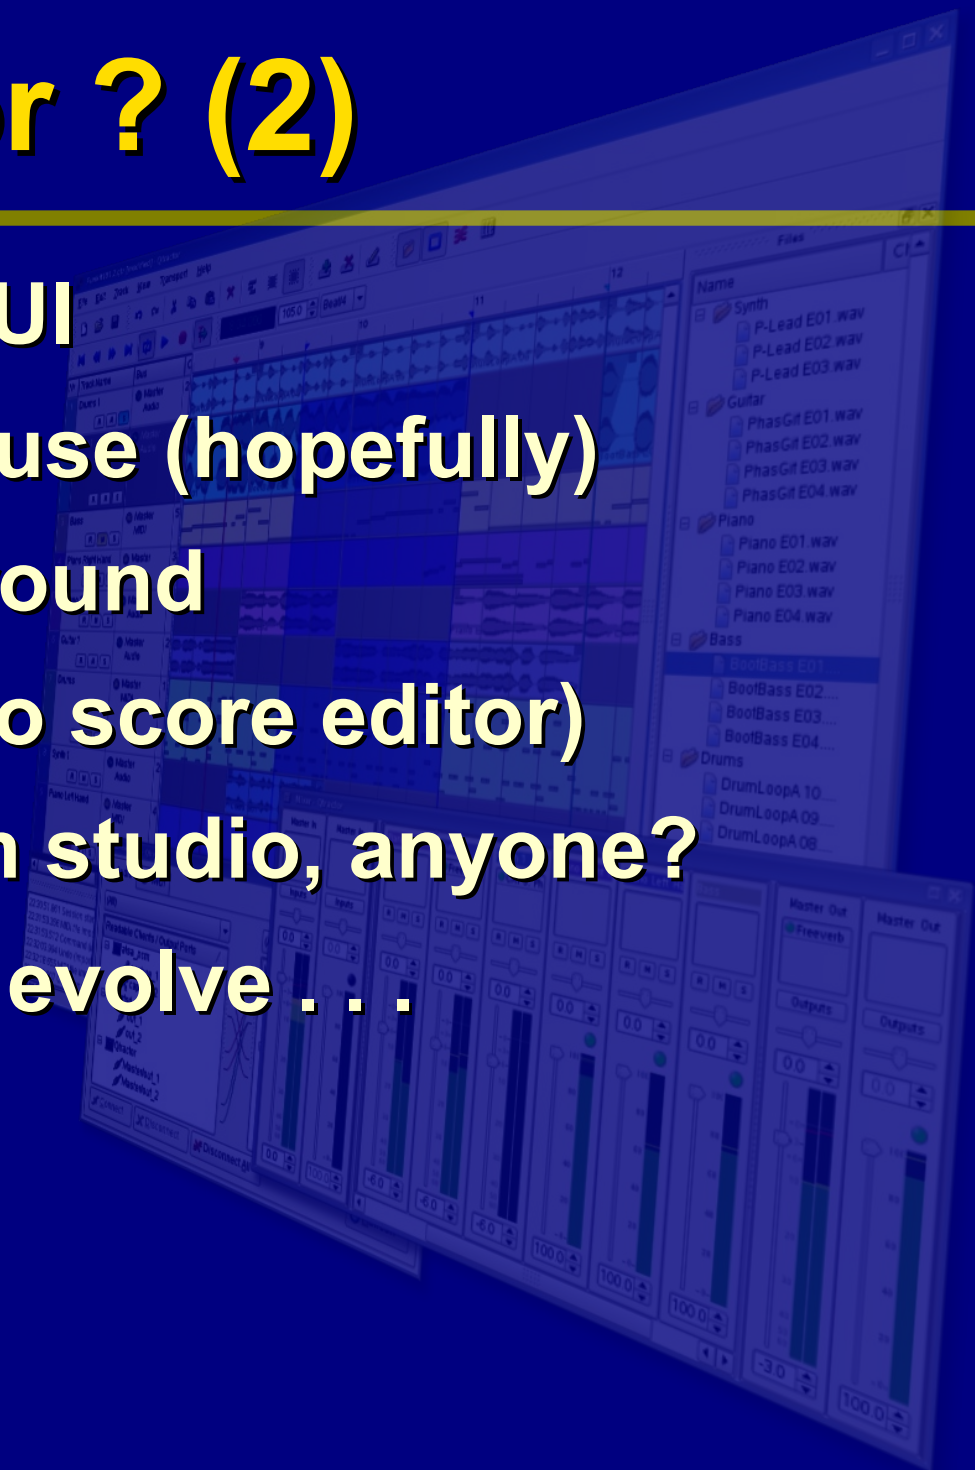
r ? (2)

UI

use (hopefully)

ound

o score editor)

n studio, anyone?

evolve . . .

Name
Synth
P-Lead E01.wav
P-Lead E02.wav
P-Lead E03.wav
Guitar
PhasGit E01.wav
PhasGit E02.wav
PhasGit E03.wav
PhasGit E04.wav
Piano
Piano E01.wav
Piano E02.wav
Piano E03.wav
Piano E04.wav
Bass
BootBass E01
BootBass E02
BootBass E03
BootBass E04
Drums
DrumLoopA 10
DrumLoopA 09
DrumLoopA 08

Master Out
Freeverb
Outputs
Master Out
Outputs